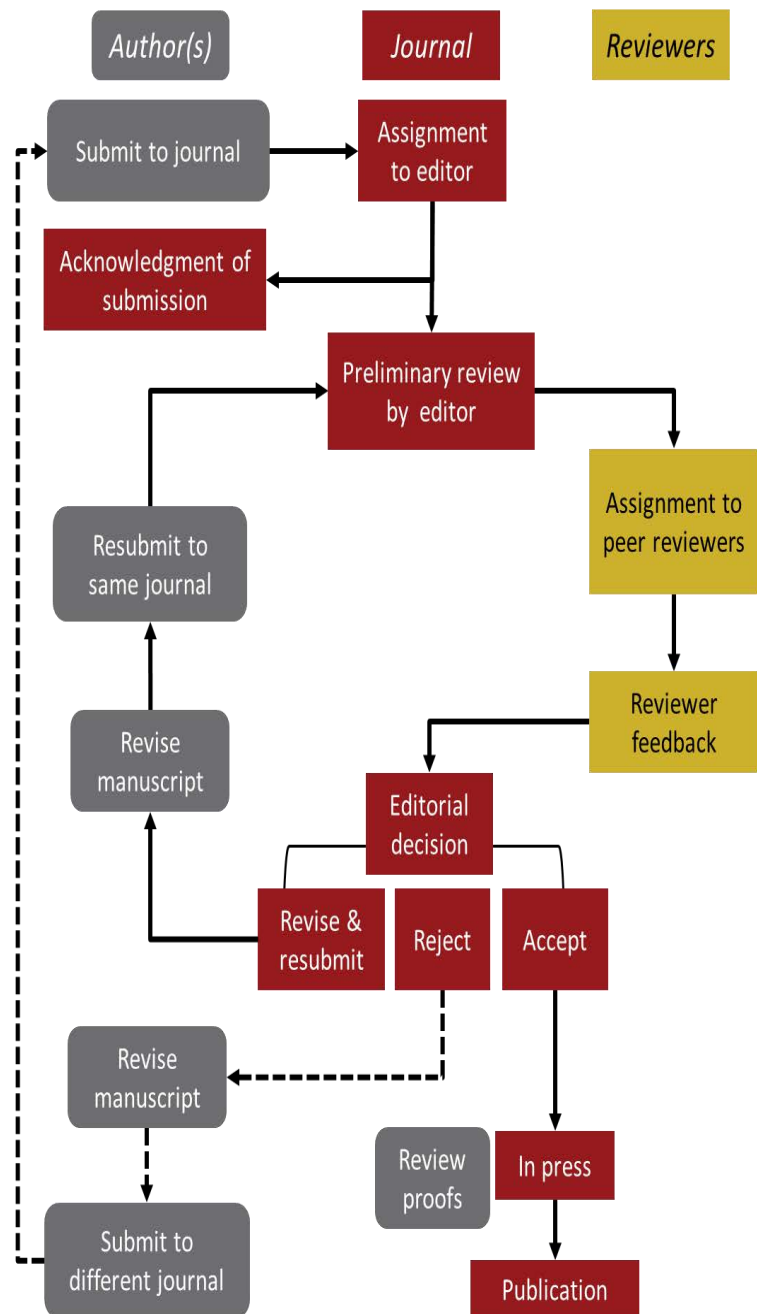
Author(s)

Journal

Reviewers

Submit to journal

Assignment to editor

Acknowledgment of submission

Preliminary review by editor

Assignment to peer reviewers

Resubmit to same journal

Reviewer feedback

Revise manuscript

Editorial decision

Revise & resubmit

Reject

Accept

Revise manuscript

Review proofs

In press

Submit to different journal

Publication